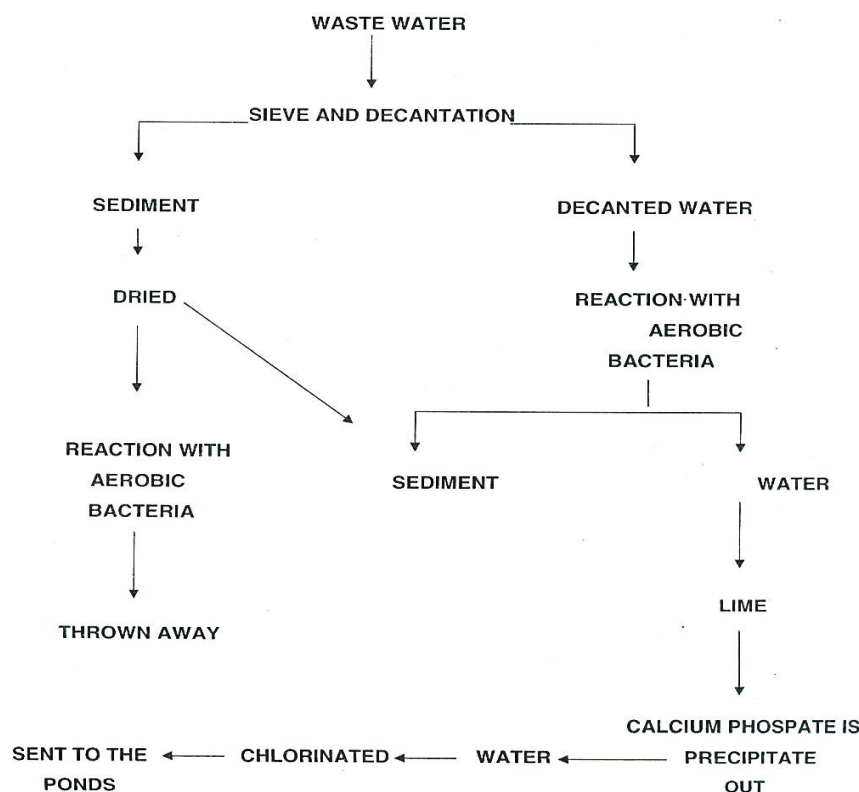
WASTE WATER

SIEVE AND DECANTATION

SEDIMENT

DECANTED WATER

DRIED

REACTION WITH AEROBIC BACTERIA

REACTION WITH AEROBIC BACTERIA

SEDIMENT

WATER

THROWN AWAY

LIME

CALCIUM PHOSPATE IS PRECIPITATE OUT

WATER

CHLORINATED

SENT TO THE PONDS